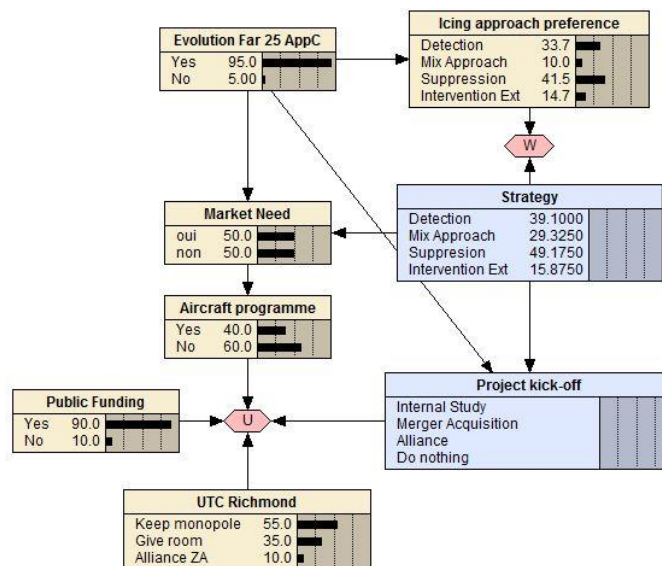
Evolution Far 25 AppC
Yes 95.0
No 5.00

Icing approach preference
Detection 33.7
Mix Approach 10.0
Suppression 41.5
Intervention Ext 14.7

W

Strategy
Detection 39.1000
Mix Approach 29.3250
Suppresion 49.1750
Intervention Ext 15.8750

Market Need
oui 50.0
non 50.0

Aircraft programme
Yes 40.0
No 60.0

Public Funding
Yes 90.0
No 10.0

U

Project kick-off
Internal Study
Merger Acquisition
Alliance
Do nothing

UTC Richmond
Keep monopole 55.0
Give room 35.0
Alliance ZA 10.0